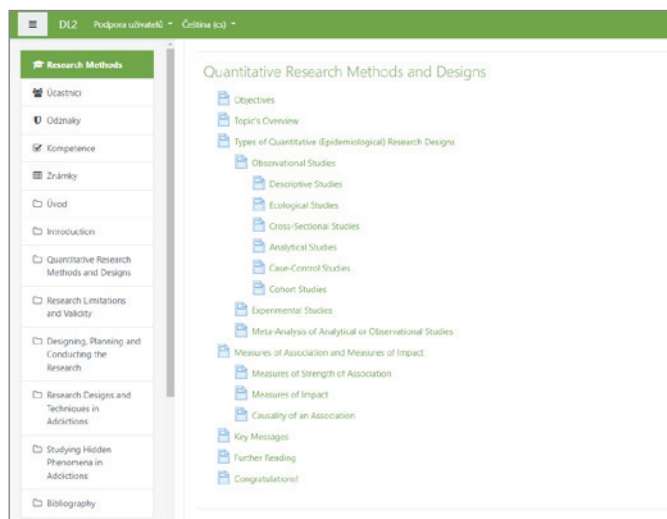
≡ DL2 Podpora uživatelů ▾ Čeština (cs) ▾

Research Methods
Účastníci
Odznaky
Kompetence
Známky
Úvod
Introduction
Quantitative Research Methods and Designs
Research Limitations and Validity
Designing, Planning and Conducting the Research
Research Designs and Techniques in Addictions
Studying Hidden Phenomena in Addictions
Bibliography

Quantitative Research Methods and Designs

Objectives
Topic's Overview
Types of Quantitative (Epidemiological) Research Designs
Observational Studies
Descriptive Studies
Ecological Studies
Cross-Sectional Studies
Analytical Studies
Case-Control Studies
Cohort Studies
Experimental Studies
Meta-Analysis of Analytical or Observational Studies
Measures of Association and Measures of Impact
Measures of Strength of Association
Measures of Impact
Causality of an Association
Key Messages
Further Reading
Congratulations!